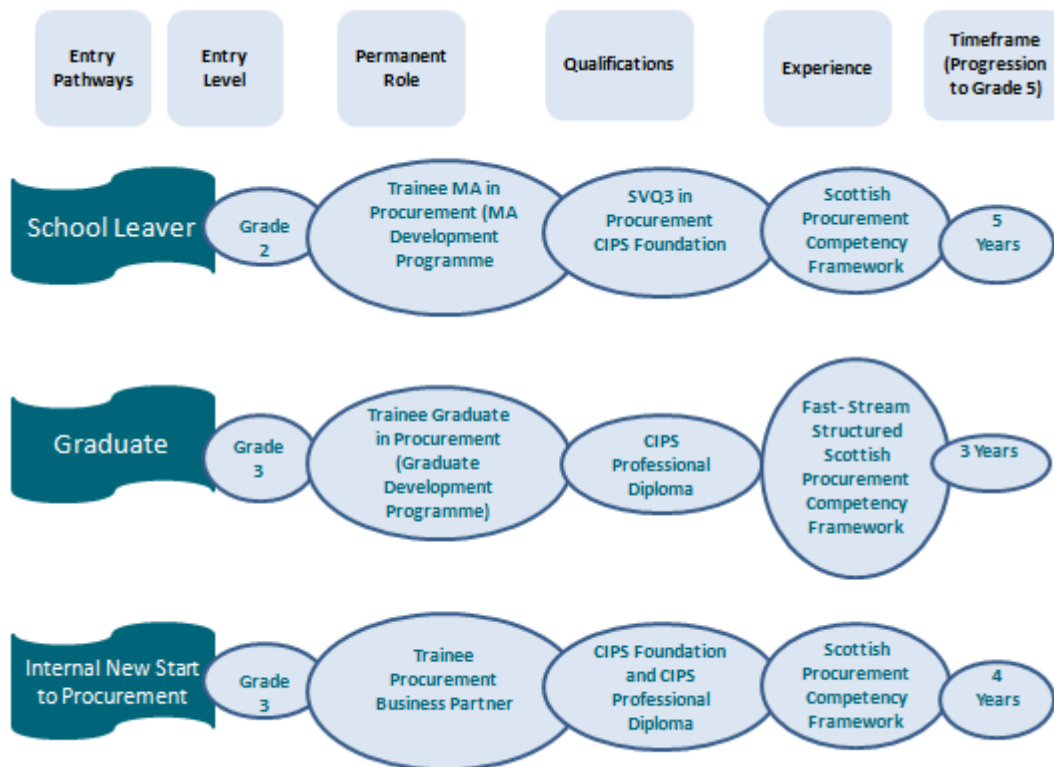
| Entry Pathways | Entry Level | Permanent Role | Qualifications | Experience | Timeframe (Progression to Grade 5) |
|---|---|---|---|---|---|
| School Leaver | Grade 2 | Trainee MA in Procurement (MA Development Programme | SVQ3 in Procurement CIPS Foundation | Scottish Procurement Competency Framework | 5 Years |
| Graduate | Grade 3 | Trainee Graduate in Procurement (Graduate Development Programme) | CIPS Professional Diploma | Fast- Stream Structured Scottish Procurement Competency Framework | 3 Years |
| Internal New Start to Procurement | Grade 3 | Trainee Procurement Business Partner | CIPS Foundation and CIPS Professional Diploma | Scottish Procurement Competency Framework | 4 Years |